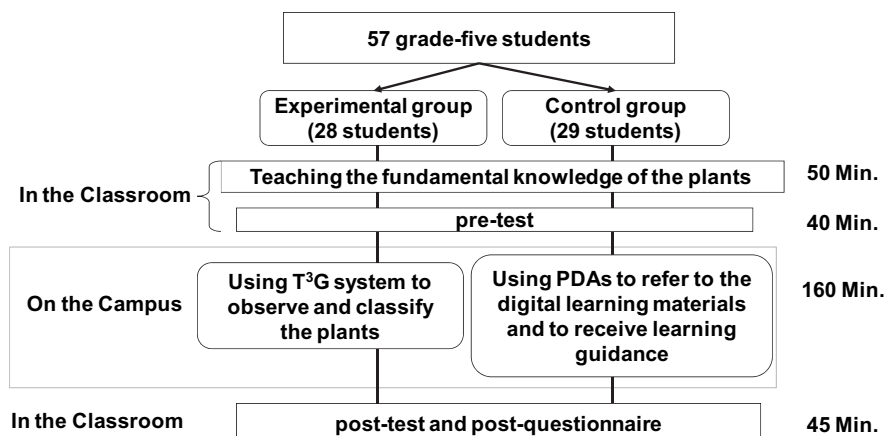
57 grade-five students

Experimental group (28 students)

Control group (29 students)

In the Classroom

Teaching the fundamental knowledge of the plants

50 Min.

pre-test

40 Min.

On the Campus

Using $T^3G$ system to observe and classify the plants

Using PDAs to refer to the digital learning materials and to receive learning guidance

160 Min.

In the Classroom

post-test and post-questionnaire

45 Min.